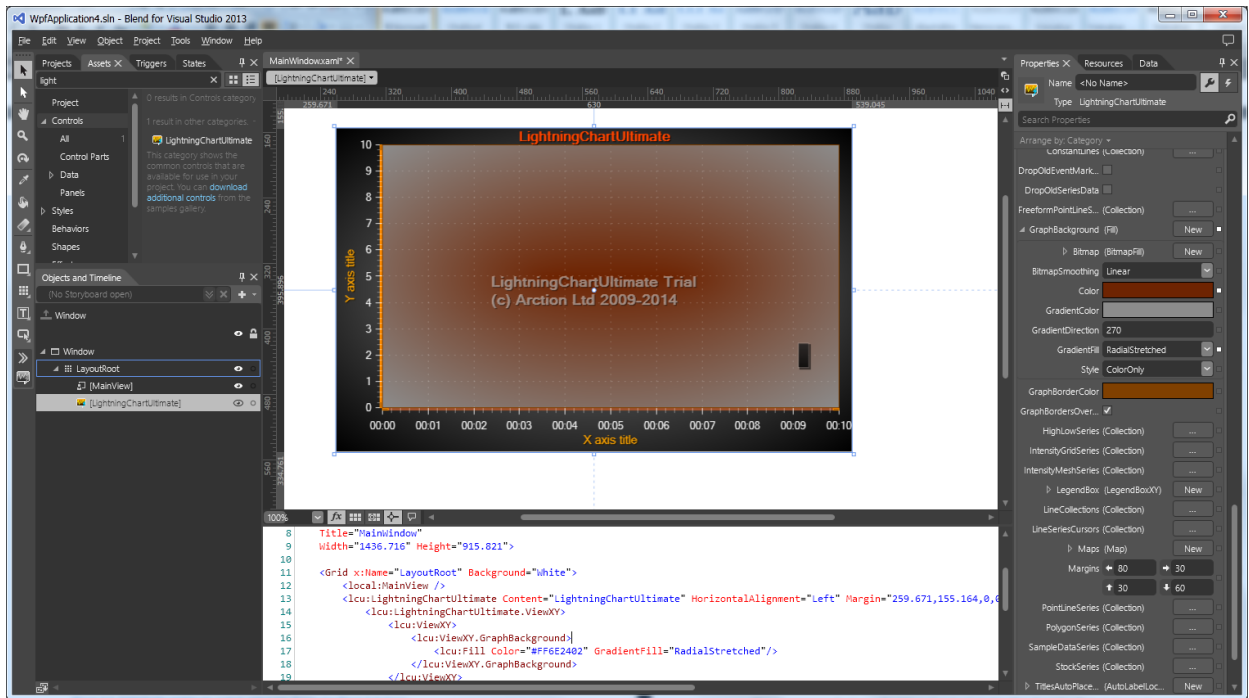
WpfApplication4.sln - Blend for Visual Studio 2013

File Edit View Object Project Tools Window Help

Projects Assets Triggers States

light

Project
Controls
All 1
Control Parts
Data
Panels
Styles
Behaviors
Shapes

0 results in Controls category

1 result in other categories.

LightningChartUltimate

This category shows the common controls that are available for use in your project. You can download additional controls from the samples gallery.

Objects and Timeline

(No Storyboard open)

Window

Window
LayoutRoot
[MainView]
[LightningChartUltimate]

MainWindow.xaml*

[LightningChartUltimate]

259.671 630 539.045

LightningChartUltimate

10 9 8 7 6 5 4 3 2 1 0

Y axis title

LightningChartUltimate Trial
(c) Arction Ltd 2009-2014

00:00 00:01 00:02 00:03 00:04 00:05 00:06 00:07 00:08 00:09 00:10

X axis title

100%

8 Title="MainWindow"
9 Width="1436.716" Height="915.821">
10
11 <Grid x:Name="LayoutRoot" Background="White">
12 <local:MainView />
13 <lcu:LightningChartUltimate Content="LightningChartUltimate" HorizontalAlignment="Left" Margin="259.671,155.164,0,0
14 <lcu:LightningChartUltimate.ViewXY>
15 <lcu:ViewXY>
16 <lcu:ViewXY.GraphBackground>
17 <lcu:Fill Color="#FF6E2402" GradientFill="RadialStretched"/>
18 </lcu:ViewXY.GraphBackground>
19 </lcu:ViewXY>

Properties Resources Data

Name <No Name>
Type LightningChartUltimate

Search Properties

Arrange by: Category

ConstantLines (Collection)
DropOldEventMark...
DropOldSeriesData
FreeformPointLineS... (Collection)
GraphBackground (Fill) New
Bitmap (BitmapFill) New
BitmapSmoothing Linear
Color
GradientColor
GradientDirection 270
GradientFill RadialStretched
Style ColorOnly
GraphBorderColor
GraphBordersOver...
HighLowSeries (Collection)
IntensityGridSeries (Collection)
IntensityMeshSeries (Collection)
LegendBox (LegendBoxXY) New
LineCollections (Collection)
LineSeriesCursors (Collection)
Maps (Map) New
Margins 80 30 30 60
PointLineSeries (Collection)
PolygonSeries (Collection)
SampleDataSeries (Collection)
StockSeries (Collection)
TitlesAutoPlace... (AutoLabelLoc... New